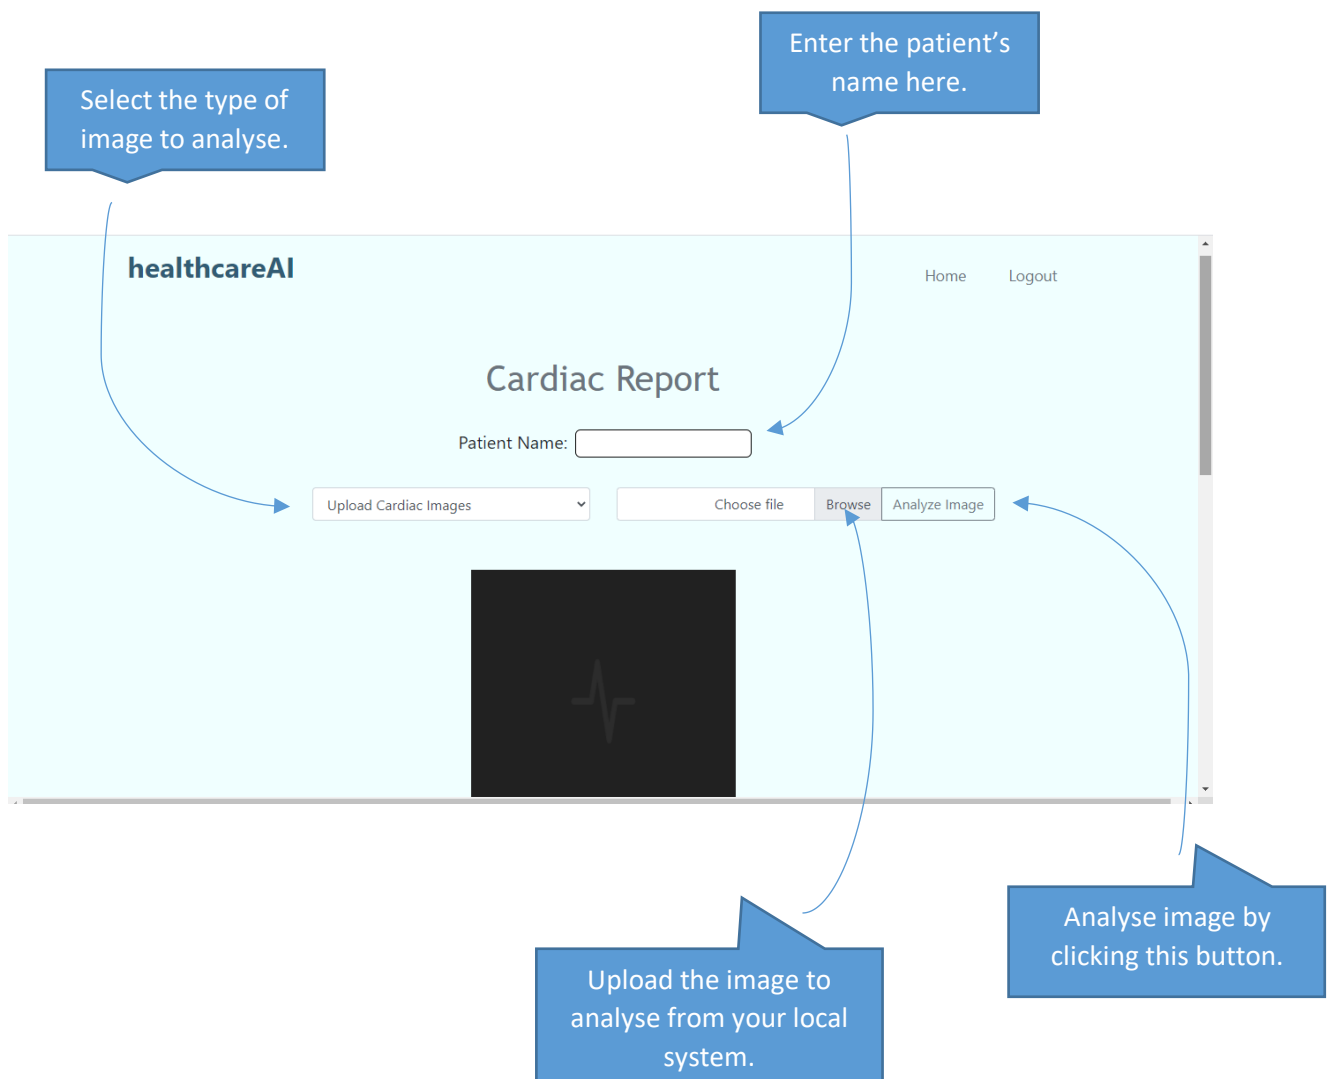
Select the type of image to analyse.

Enter the patient's name here.

healthcareAI

Home Logout

Cardiac Report

Patient Name:

Upload Cardiac Images

Choose file Browse Analyze Image

Upload the image to analyse from your local system.

Analyse image by clicking this button.